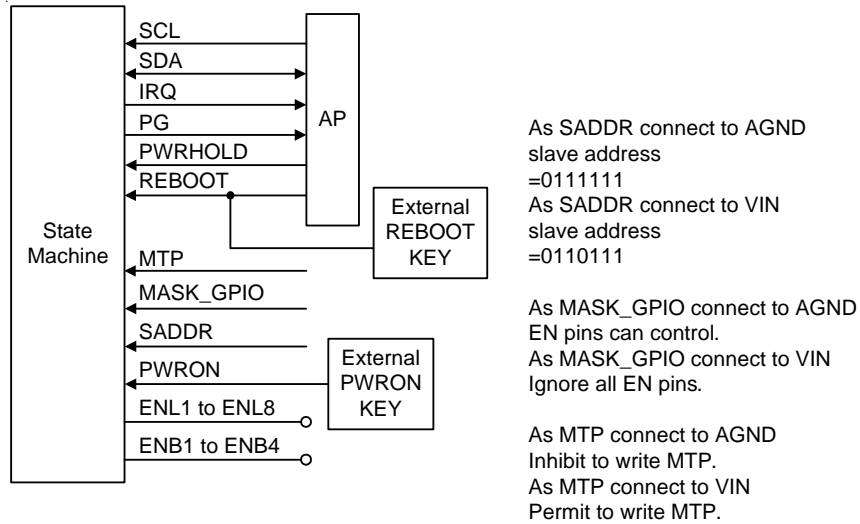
State Machine

SCL
SDA
IRQ
PG
PWRHOLD
REBOOT

AP

External REBOOT KEY

MTP
MASK_GPIO
SADDR
PWRON

External PWRON KEY

ENL1 to ENL8
ENB1 to ENB4

As SADDR connect to AGND slave address =0111111
As SADDR connect to VIN slave address =0110111

As MASK_GPIO connect to AGND EN pins can control.
As MASK_GPIO connect to VIN Ignore all EN pins.

As MTP connect to AGND Inhibit to write MTP.
As MTP connect to VIN Permit to write MTP.